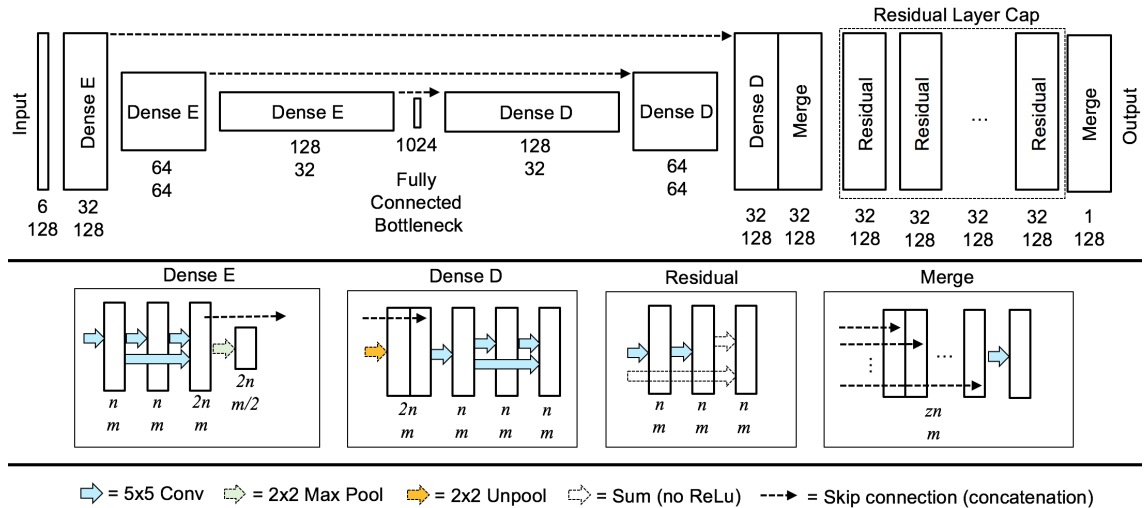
Residual Layer Cap

Input

6
128

Dense E

32
128

Dense E

64
64

Dense E

128
32

1024

Fully Connected Bottleneck

Dense D

128
32

Dense D

64
64

Dense D

32
128

Merge

32
128

Residual

32
128

Residual

32
128

...

32
128

Residual

32
128

Merge

1
128

Output

Dense E

n
m

n
m

2n
m

2n
m/2

Dense D

2n
m

n
m

n
m

n
m

Residual

n
m

n
m

n
m

Merge

⋮

...

zn
m

= 5x5 Conv = 2x2 Max Pool = 2x2 Unpool = Sum (no ReLu) = Skip connection (concatenation)